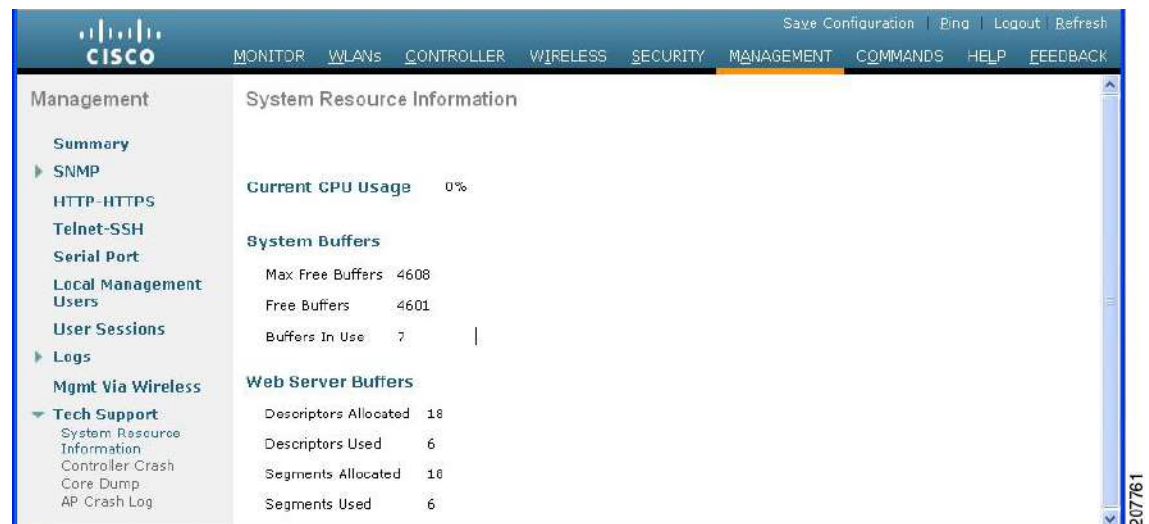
cisco

Save Configuration | Ping | Logout | Refresh

MONITOR WLANs CONTROLLER WIRELESS SECURITY MANAGEMENT COMMANDS HELP FEEDBACK

Management

Summary
SNMP
HTTP-HTTPS
Telnet-SSH
Serial Port
Local Management Users
User Sessions
Logs
Mgmt Via Wireless
Tech Support
System Resource Information
Controller Crash
Core Dump
AP Crash Log

System Resource Information

Current CPU Usage 0%

System Buffers

Max Free Buffers 4608
Free Buffers 4601
Buffers In Use 7

Web Server Buffers

Descriptors Allocated 18
Descriptors Used 6
Segments Allocated 18
Segments Used 6

207761